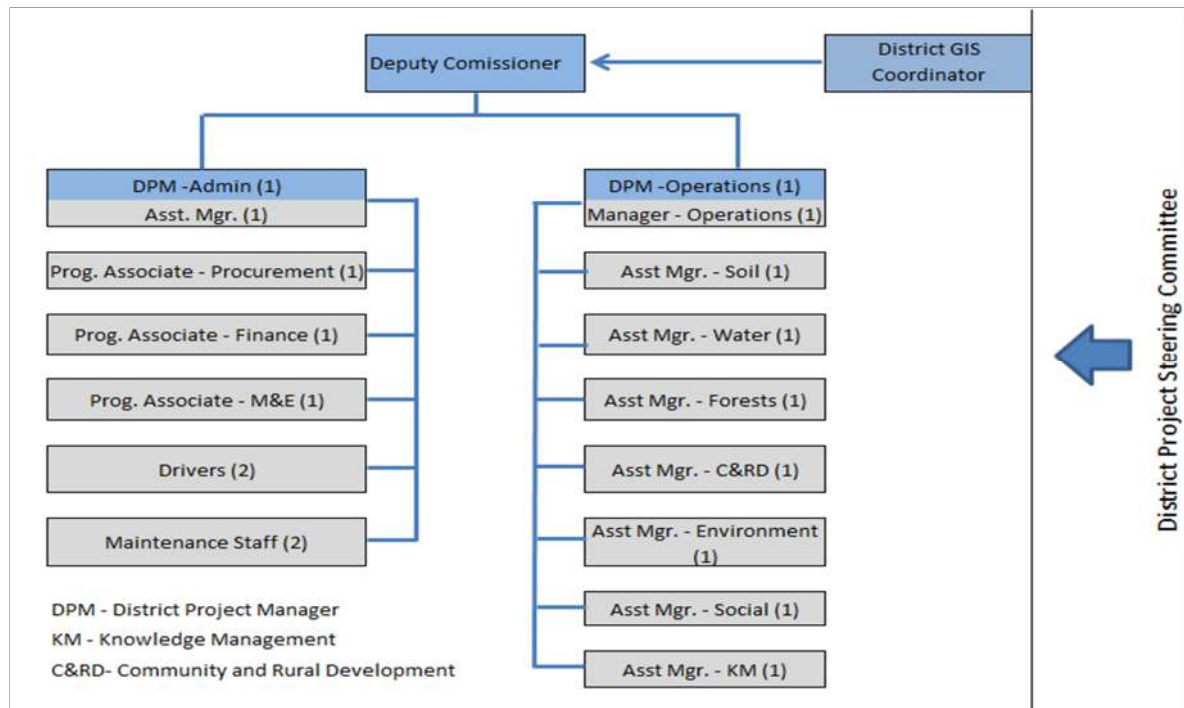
Deputy Comissioner

District GIS Coordinator

DPM -Admin (1)
Asst. Mgr. (1)

Prog. Associate - Procurement (1)

Prog. Associate - Finance (1)

Prog. Associate - M&E (1)

Drivers (2)

Maintenance Staff (2)

DPM -Operations (1)
Manager - Operations (1)

Asst Mgr. - Soil (1)

Asst Mgr. - Water (1)

Asst Mgr. - Forests (1)

Asst Mgr. - C&RD (1)

Asst Mgr. - Environment (1)

Asst Mgr. - Social (1)

Asst Mgr. - KM (1)

DPM - District Project Manager
KM - Knowledge Management
C&RD- Community and Rural Development

District Project Steering Committee